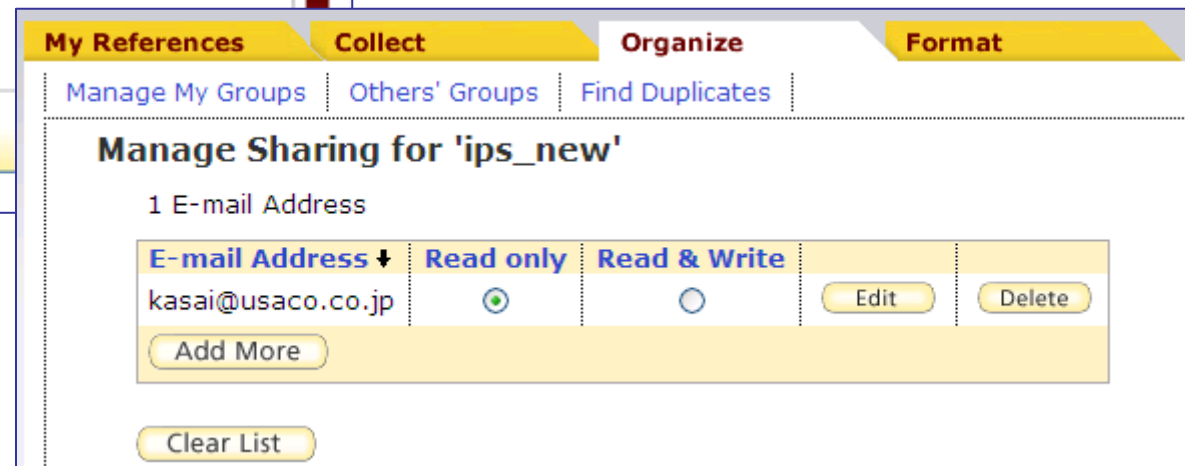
My References | Collect | Organize | Format

Manage My Groups | Others' Groups | Find Duplicates

Manage Sharing for 'ips_new'

1 E-mail Address

| E-mail Address ↓ | Read only | Read & Write | | |
|---|---|---|---|---|
| kasai@usaco.co.jp | ◉ | ○ | Edit | Delete |
| Add More | | | | |

Clear List